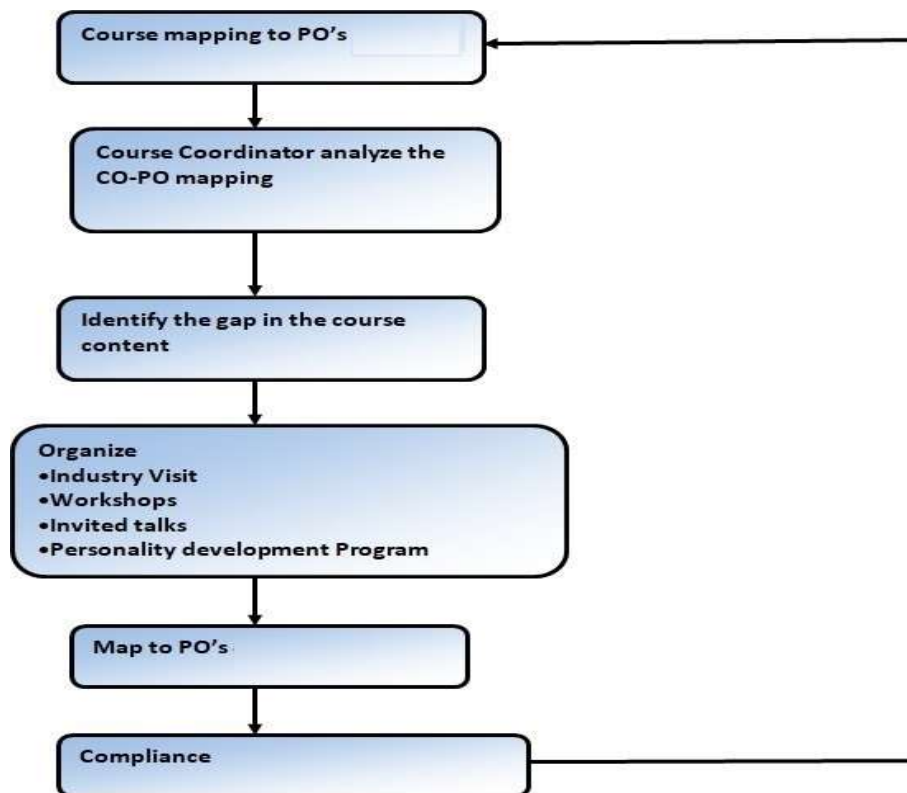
Course mapping to PO's

Course Coordinator analyze the CO-PO mapping

Identify the gap in the course content

Organize
•Industry Visit
•Workshops
•Invited talks
•Personality development Program

Map to PO's

Compliance